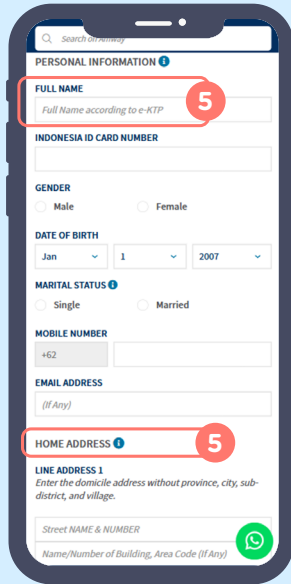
Search on Amway

PERSONAL INFORMATION

FULL NAME

Full Name according to e-KTP

5

INDONESIA ID CARD NUMBER

GENDER

Male

Female

DATE OF BIRTH

Jan

1

2007

MARITAL STATUS

Single

Married

MOBILE NUMBER

+62

EMAIL ADDRESS

(If Any)

HOME ADDRESS

5

LINE ADDRESS 1

Enter the domicile address without province, city, subdistrict, and village.

Street NAME & NUMBER

Name/Number of Building, Area Code (If Any)